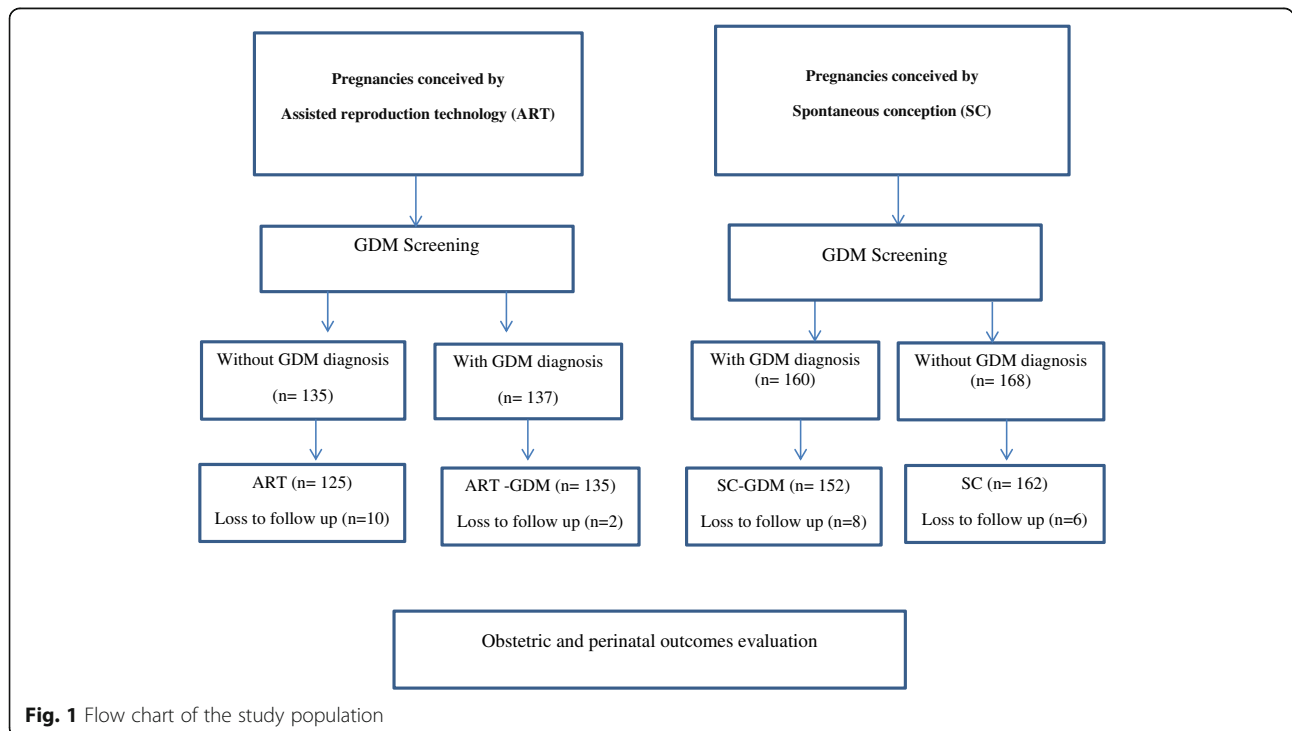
Pregnancies conceived by

Assisted reproduction technology (ART)

Pregnancies conceived by

Spontaneous conception (SC)

GDM Screening

GDM Screening

Without GDM diagnosis

(n= 135)

With GDM diagnosis

(n= 137)

With GDM diagnosis
(n= 160)

Without GDM diagnosis
(n= 168)

ART (n= 125)

Loss to follow up (n=10)

ART -GDM (n= 135)

Loss to follow up (n=2)

SC-GDM (n= 152)

Loss to follow up (n=8)

SC (n= 162)

Loss to follow up (n=6)

Obstetric and perinatal outcomes evaluation

Fig. 1 Flow chart of the study population